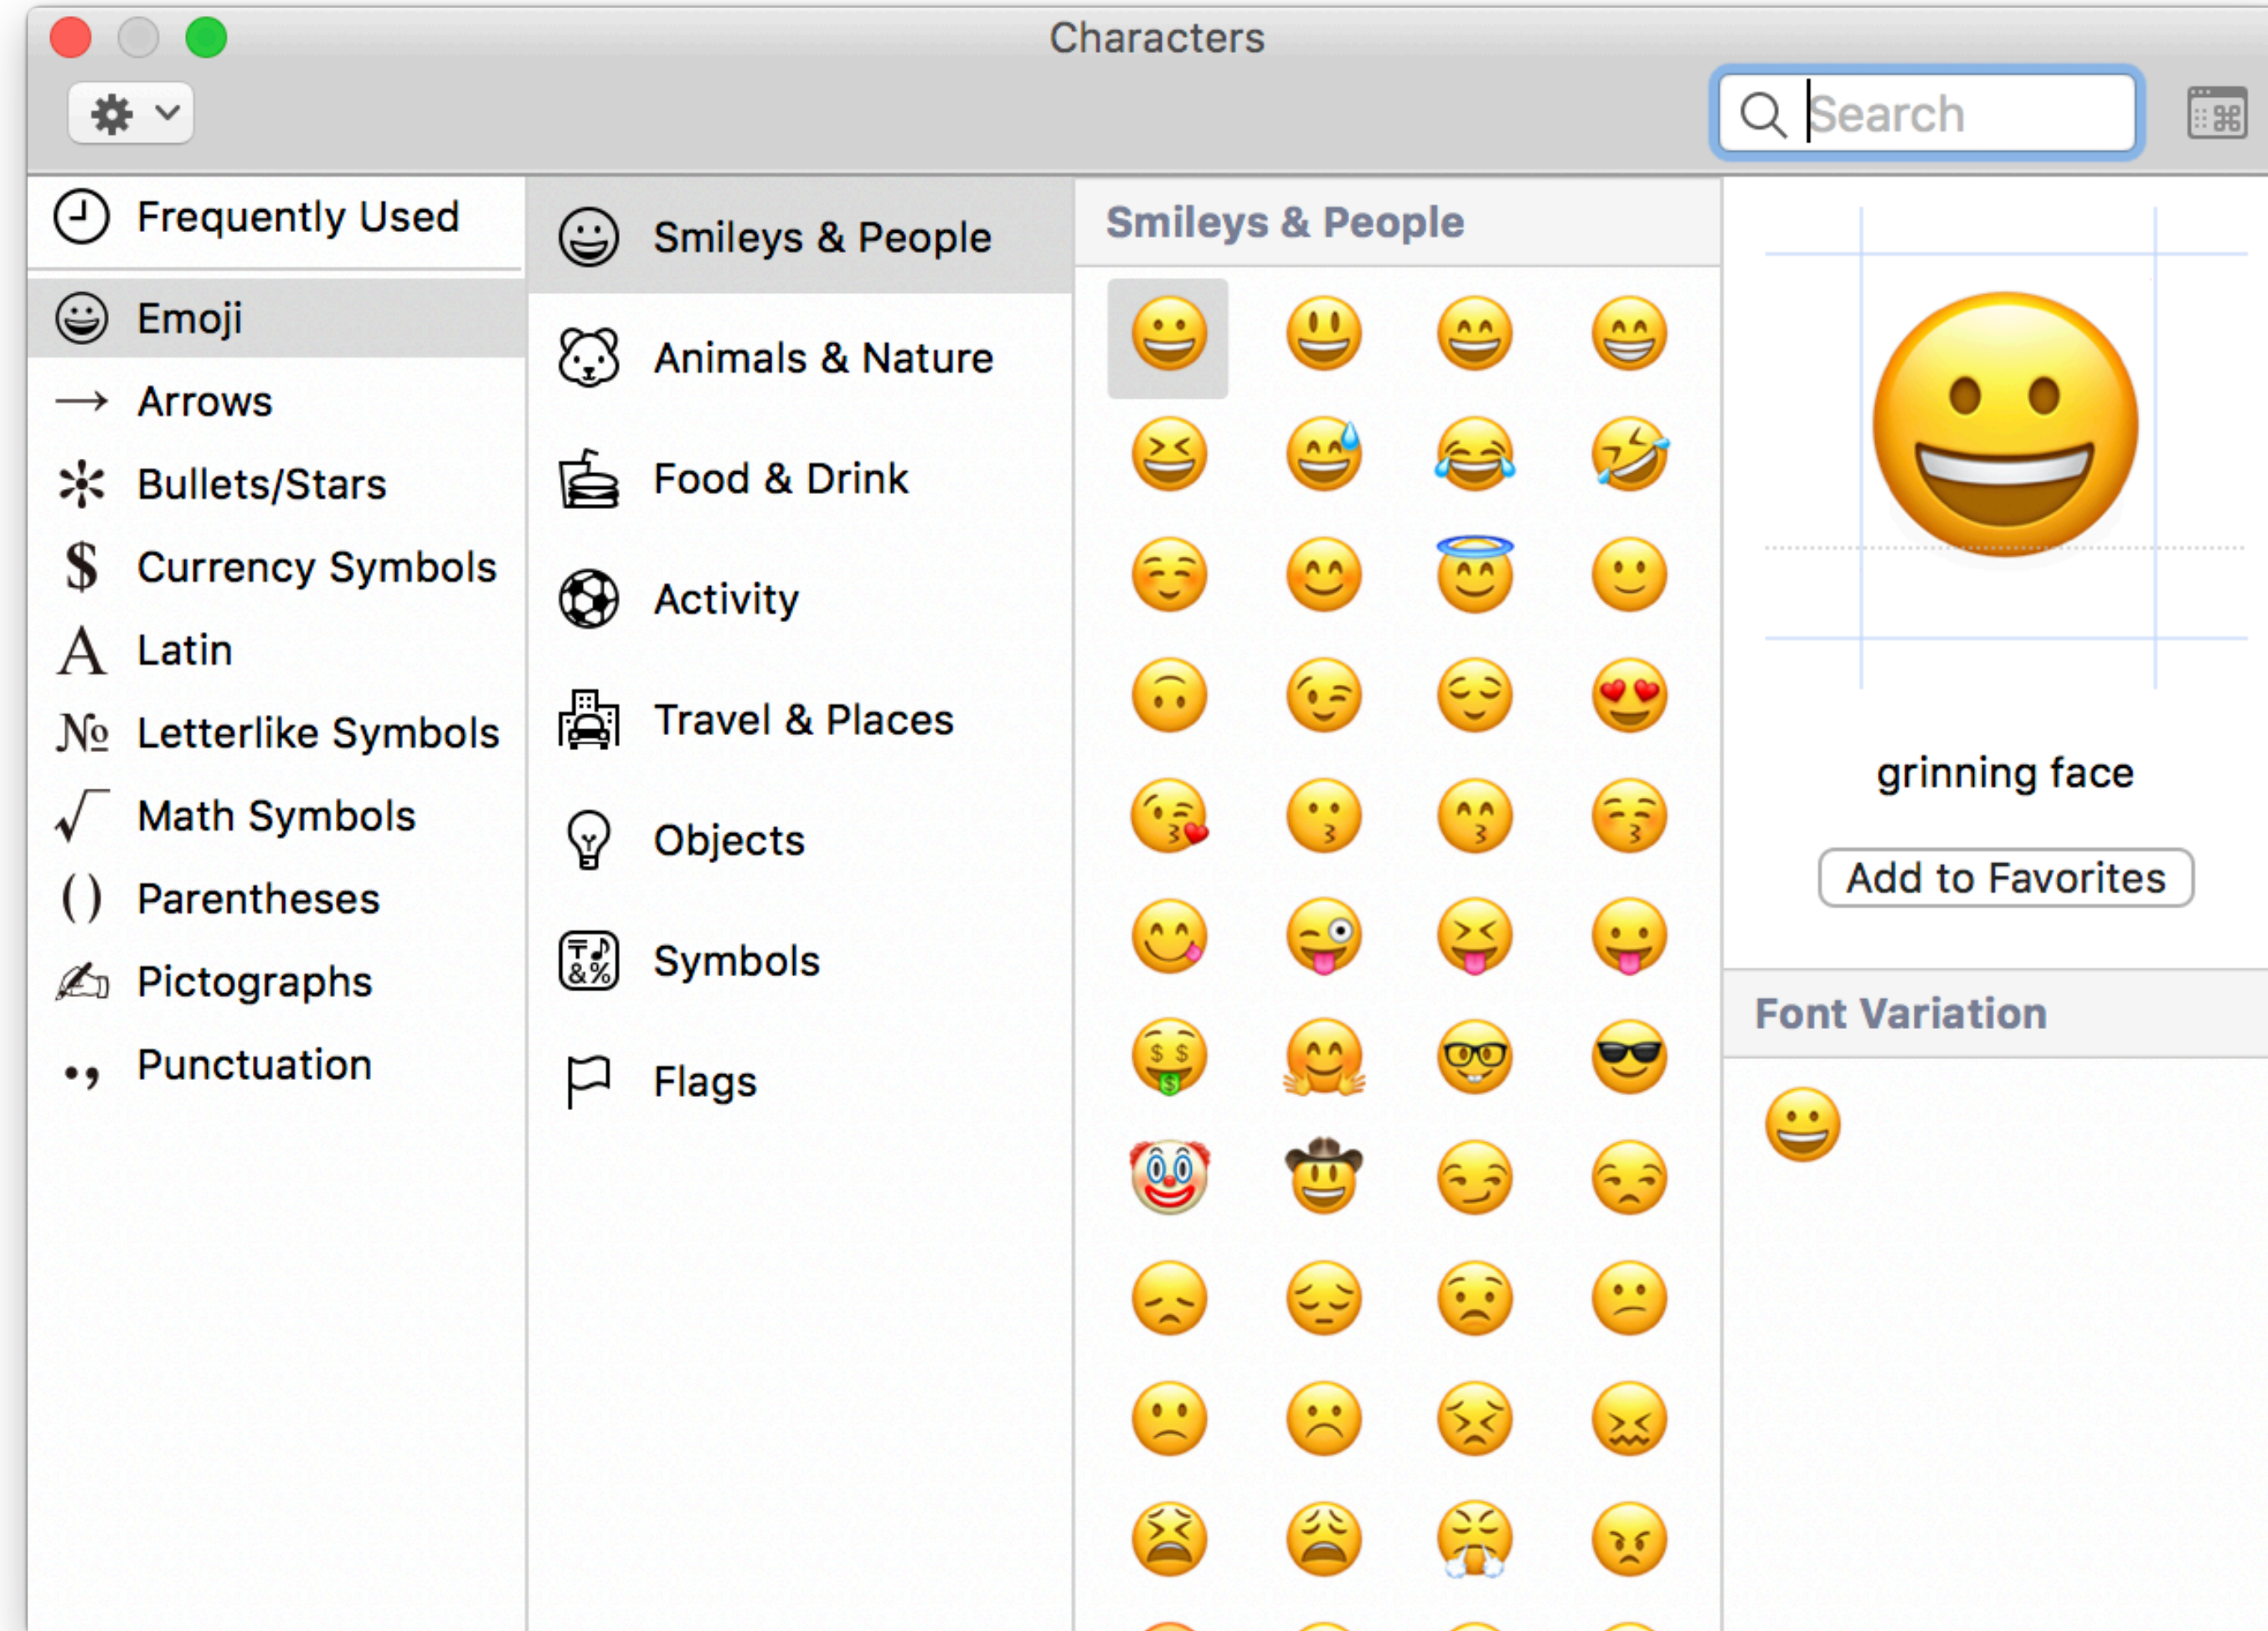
Characters

Search

Frequently Used

Emoji

Arrows

Bullets/Stars

Currency Symbols

Latin

Letterlike Symbols

Math Symbols

Parentheses

Pictographs

Punctuation

Smileys & People

Animals & Nature

Food & Drink

Activity

Travel & Places

Objects

Symbols

Flags

Smileys & People

grinning face

Add to Favorites

Font Variation